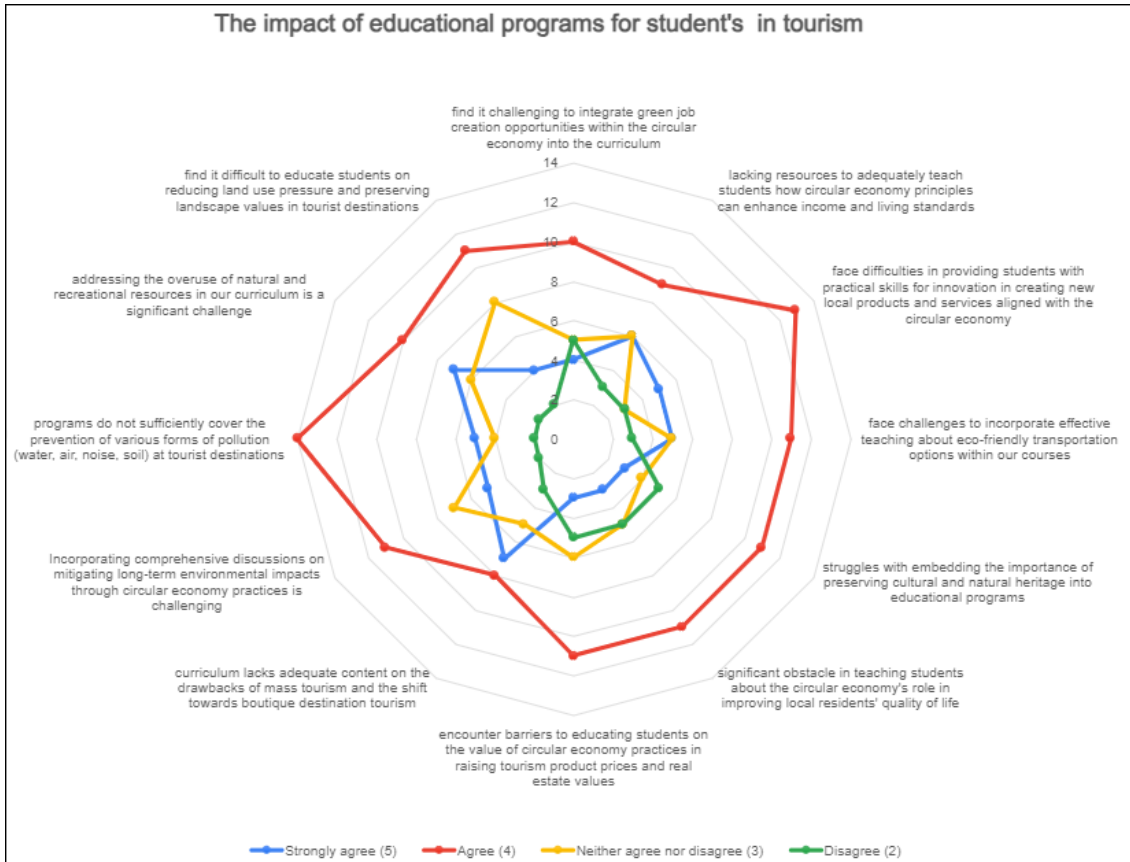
The impact of educational programs for student's in tourism

find it challenging to integrate green job creation opportunities within the circular economy into the curriculum

14
12
10
8
6
4
2
0

lacking resources to adequately teach students how circular economy principles can enhance income and living standards

face difficulties in providing students with practical skills for innovation in creating new local products and services aligned with the circular economy

face challenges to incorporate effective teaching about eco-friendly transportation options within our courses

struggles with embedding the importance of preserving cultural and natural heritage into educational programs

significant obstacle in teaching students about the circular economy's role in improving local residents' quality of life

encounter barriers to educating students on the value of circular economy practices in raising tourism product prices and real estate values

curriculum lacks adequate content on the drawbacks of mass tourism and the shift towards boutique destination tourism

Incorporating comprehensive discussions on mitigating long-term environmental impacts through circular economy practices is challenging

programs do not sufficiently cover the prevention of various forms of pollution (water, air, noise, soil) at tourist destinations

addressing the overuse of natural and recreational resources in our curriculum is a significant challenge

find it difficult to educate students on reducing land use pressure and preserving landscape values in tourist destinations

Strongly agree (5) Agree (4) Neither agree nor disagree (3) Disagree (2)